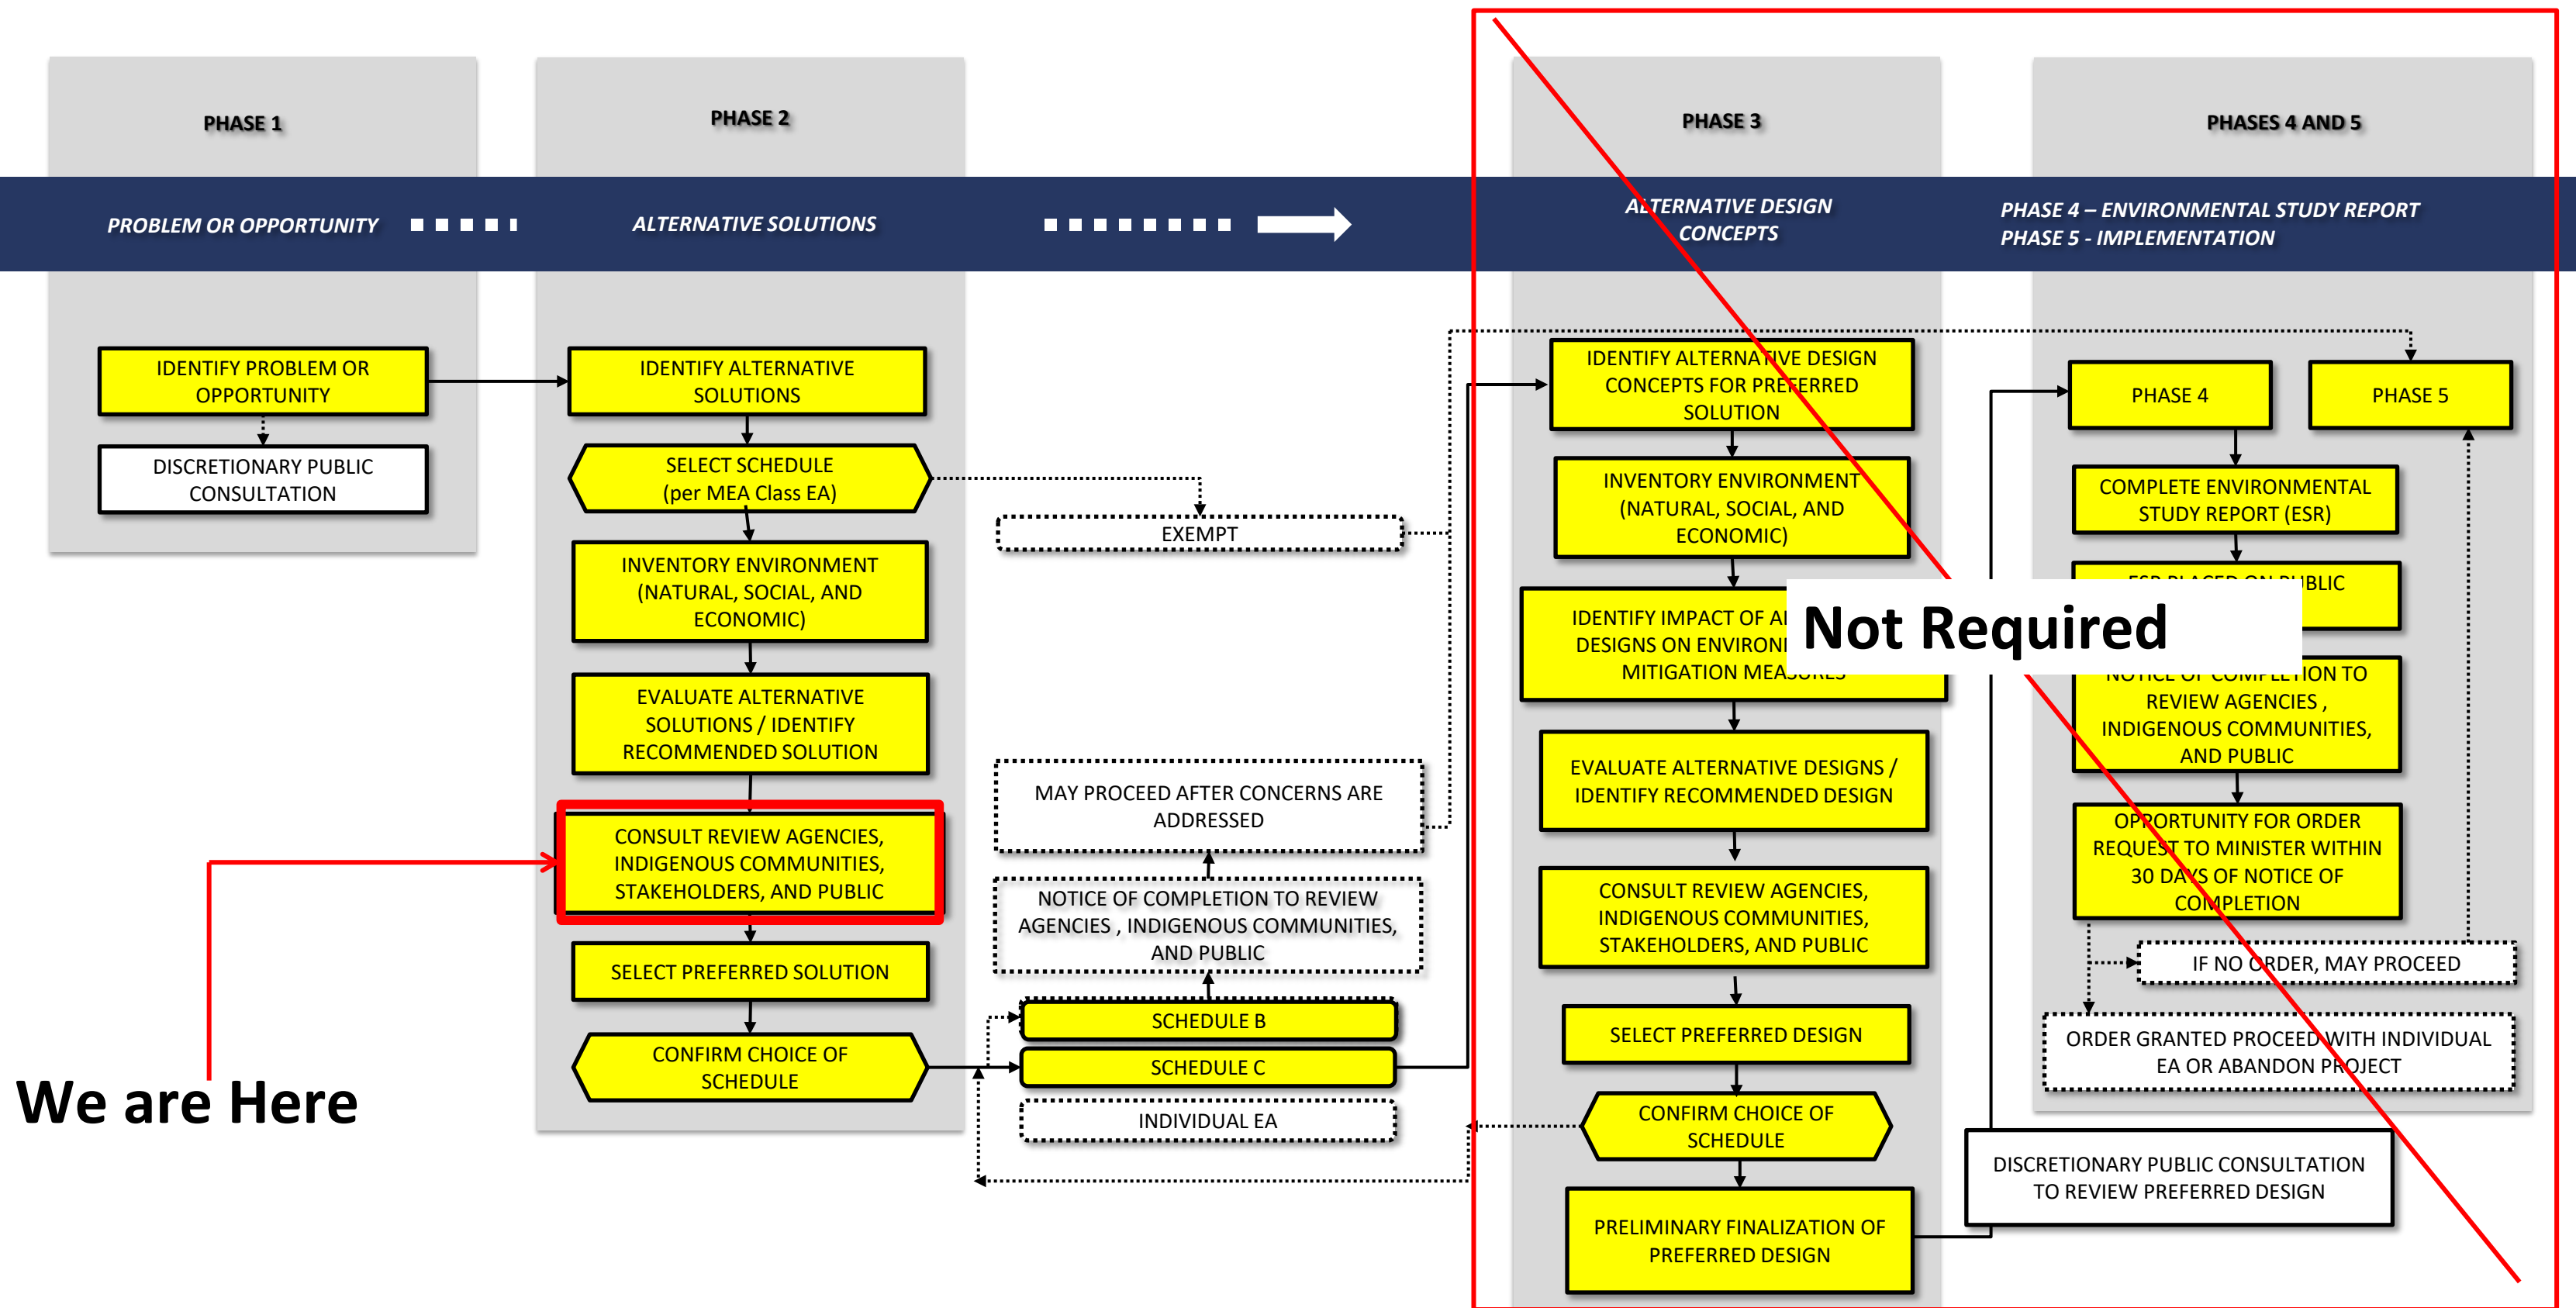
PHASE 1

PROBLEM OR OPPORTUNITY

IDENTIFY PROBLEM OR OPPORTUNITY

DISCRETIONARY PUBLIC CONSULTATION

PHASE 2

ALTERNATIVE SOLUTIONS

IDENTIFY ALTERNATIVE SOLUTIONS

SELECT SCHEDULE (per MEA Class EA)

INVENTORY ENVIRONMENT (NATURAL, SOCIAL, AND ECONOMIC)

EVALUATE ALTERNATIVE SOLUTIONS / IDENTIFY RECOMMENDED SOLUTION

CONSULT REVIEW AGENCIES, INDIGENOUS COMMUNITIES, STAKEHOLDERS, AND PUBLIC

SELECT PREFERRED SOLUTION

CONFIRM CHOICE OF SCHEDULE

EXEMPT

MAY PROCEED AFTER CONCERNS ARE ADDRESSED

NOTICE OF COMPLETION TO REVIEW AGENCIES , INDIGENOUS COMMUNITIES, AND PUBLIC

SCHEDULE B

SCHEDULE C

INDIVIDUAL EA

We are Here

PHASE 3

ALTERNATIVE DESIGN CONCEPTS

IDENTIFY ALTERNATIVE DESIGN CONCEPTS FOR PREFERRED SOLUTION

INVENTORY ENVIRONMENT (NATURAL, SOCIAL, AND ECONOMIC)

IDENTIFY IMPACT OF A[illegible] DESIGNS ON ENVIRON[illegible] MITIGATION MEA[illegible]

Not Required

EVALUATE ALTERNATIVE DESIGNS / IDENTIFY RECOMMENDED DESIGN

CONSULT REVIEW AGENCIES, INDIGENOUS COMMUNITIES, STAKEHOLDERS, AND PUBLIC

SELECT PREFERRED DESIGN

CONFIRM CHOICE OF SCHEDULE

PRELIMINARY FINALIZATION OF PREFERRED DESIGN

PHASES 4 AND 5

PHASE 4 – ENVIRONMENTAL STUDY REPORT
PHASE 5 - IMPLEMENTATION

PHASE 4

PHASE 5

COMPLETE ENVIRONMENTAL STUDY REPORT (ESR)

ESR PLACED ON PUBLIC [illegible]

NOTICE OF COMPLETION TO REVIEW AGENCIES , INDIGENOUS COMMUNITIES, AND PUBLIC

OPPORTUNITY FOR ORDER REQUEST TO MINISTER WITHIN 30 DAYS OF NOTICE OF COMPLETION

IF NO ORDER, MAY PROCEED

ORDER GRANTED PROCEED WITH INDIVIDUAL EA OR ABANDON PROJECT

DISCRETIONARY PUBLIC CONSULTATION TO REVIEW PREFERRED DESIGN